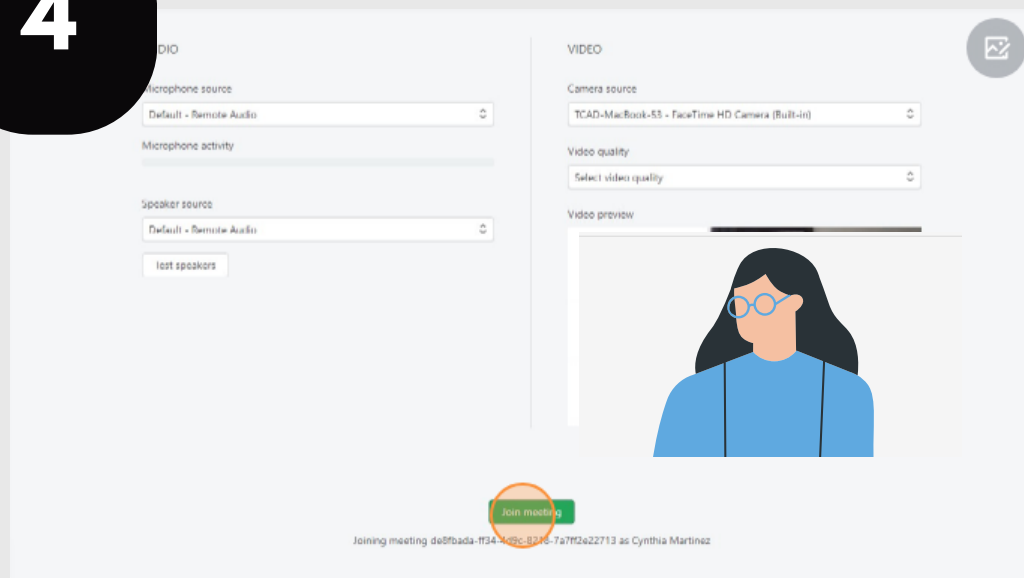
4

DIO

Microphone source

Default - Remote Audio

Microphone activity

Speaker source

Default - Remote Audio

Test speakers

VIDEO

Camera source

TCAD-MacBook-53 - FaceTime HD Camera (Built-in)

Video quality

Select video quality

Video preview

Join meeting

Joining meeting de8fbada-ff34-4d9c-82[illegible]-7a7ff2e22713 as Cynthia Martinez